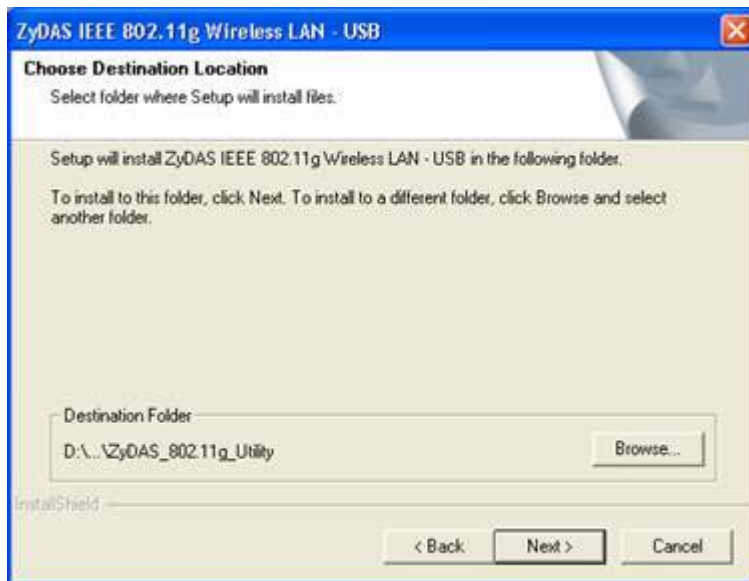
ZyDAS IEEE 802.11g Wireless LAN - USB

Choose Destination Location

Select folder where Setup will install files.

Setup will install ZyDAS IEEE 802.11g Wireless LAN - USB in the following folder.

To install to this folder, click Next. To install to a different folder, click Browse and select another folder.

Destination Folder

D:\...\ZyDAS_802.11g_Utility

Browse...

InstallShield

< Back

Next >

Cancel